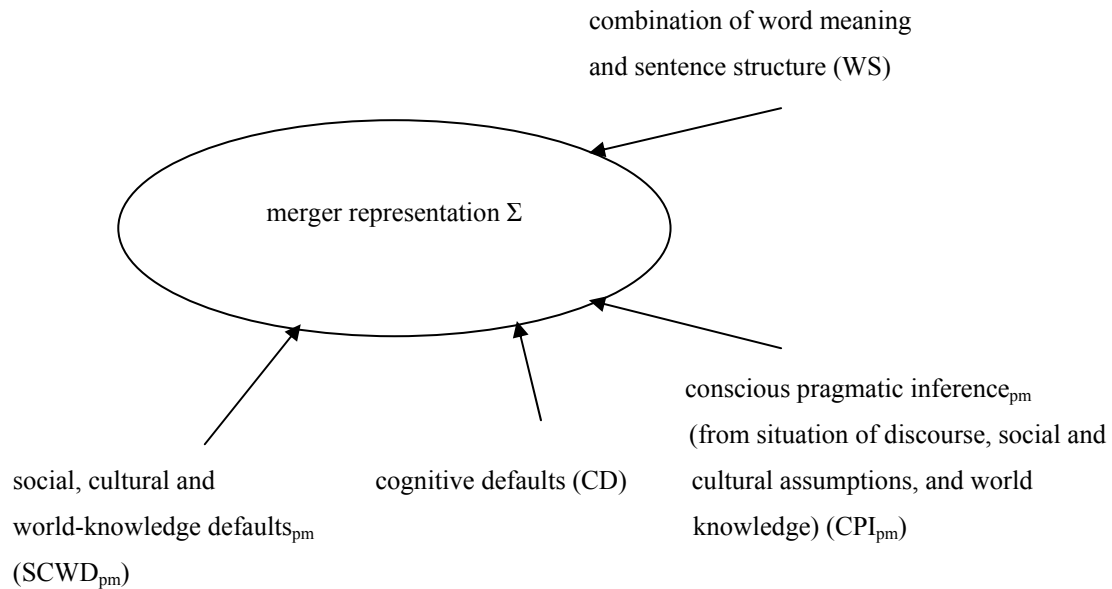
combination of word meaning and sentence structure (WS)

merger representation Σ

conscious pragmatic inference$_{pm}$ (from situation of discourse, social and cultural assumptions, and world knowledge) (CPI$_{pm}$)

social, cultural and world-knowledge defaults$_{pm}$ (SCWD$_{pm}$)

cognitive defaults (CD)